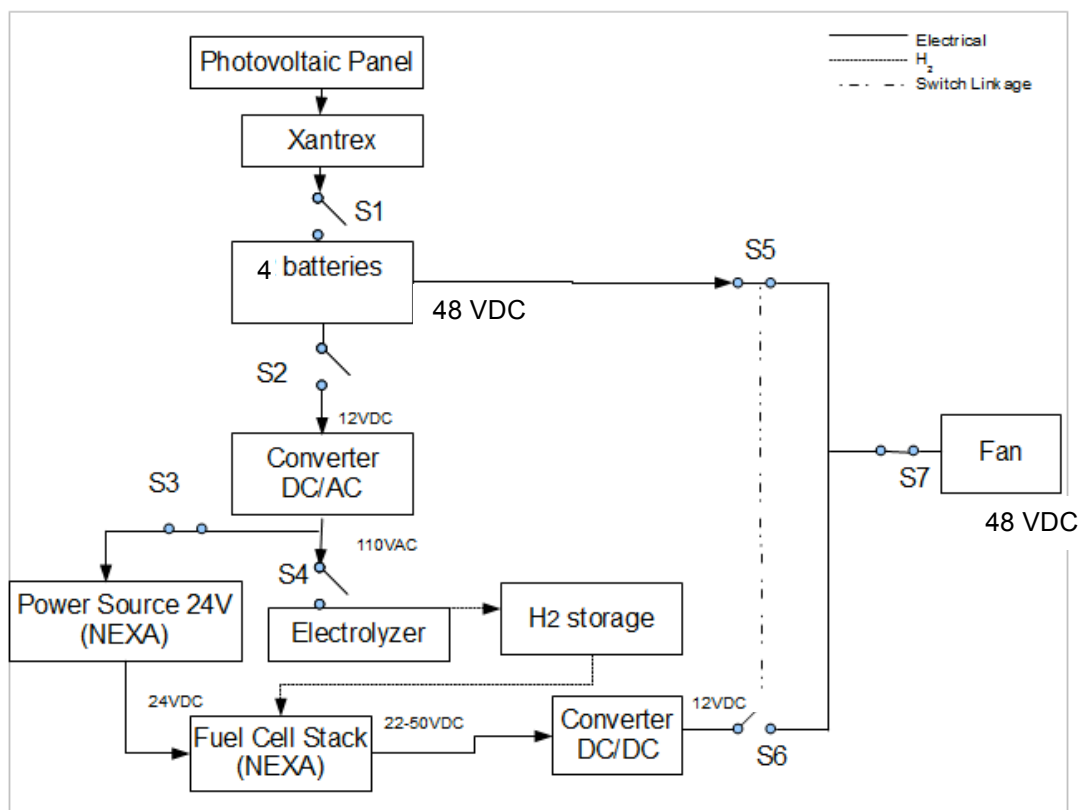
Electrical
$H_2$
Switch Link age

Photovoltaic Panel

Xantrex

S1

4 batteries

48 VDC

S5

S2

12VDC

Converter DC/AC

Fan

S7

48 VDC

S3

110VAC

S4

Power Source 24V (NEXA)

Electrolyzer

H2 storage

24VDC

Fuel Cell Stack (NEXA)

22-50VDC

Converter DC/DC

12VDC

S6